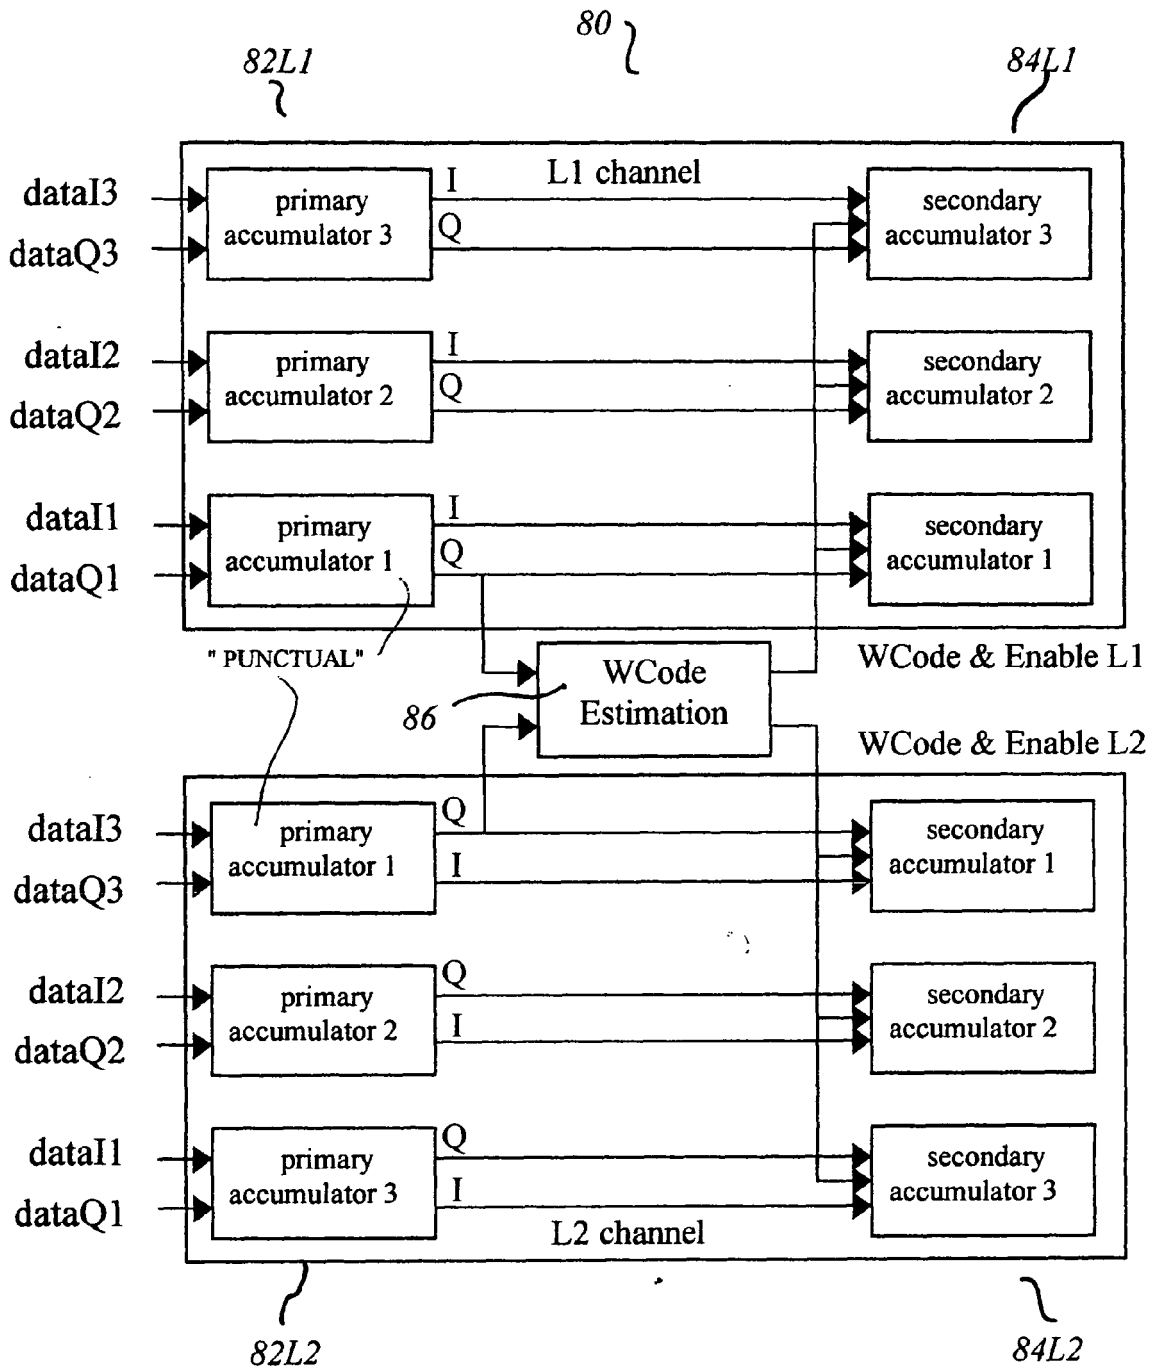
80

82L1

84L1

L1 channel

dataI3
dataQ3

primary accumulator 3

I
Q

secondary accumulator 3

dataI2
dataQ2

primary accumulator 2

I
Q

secondary accumulator 2

dataI1
dataQ1

primary accumulator 1

I
Q

secondary accumulator 1

" PUNCTUAL"

WCode Estimation

86

WCode & Enable L1

WCode & Enable L2

dataI3
dataQ3

primary accumulator 1

Q
I

secondary accumulator 1

dataI2
dataQ2

primary accumulator 2

Q
I

secondary accumulator 2

dataI1
dataQ1

primary accumulator 3

Q
I

secondary accumulator 3

L2 channel

82L2

84L2